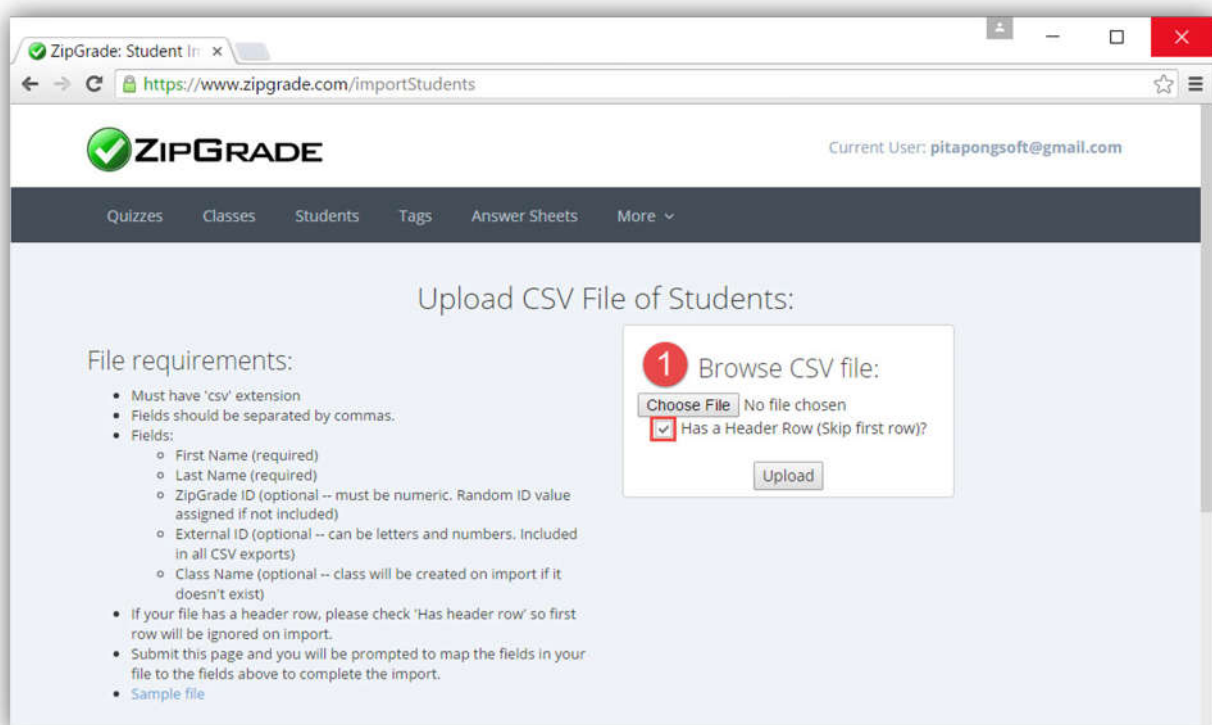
ZipGrade: Student In ×

https://www.zipgrade.com/importStudents

ZIPGRADE

Current User: pitapongsoft@gmail.com

Quizzes Classes Students Tags Answer Sheets More

Upload CSV File of Students:

File requirements:

- Must have 'csv' extension
- Fields should be separated by commas.
- Fields:
  - First Name (required)
  - Last Name (required)
  - ZipGrade ID (optional -- must be numeric. Random ID value assigned if not included)
  - External ID (optional -- can be letters and numbers. Included in all CSV exports)
  - Class Name (optional -- class will be created on import if it doesn't exist)
- If your file has a header row, please check 'Has header row' so first row will be ignored on import.
- Submit this page and you will be prompted to map the fields in your file to the fields above to complete the import.
- Sample file

1 Browse CSV file:

Choose File No file chosen

Has a Header Row (Skip first row)?

Upload